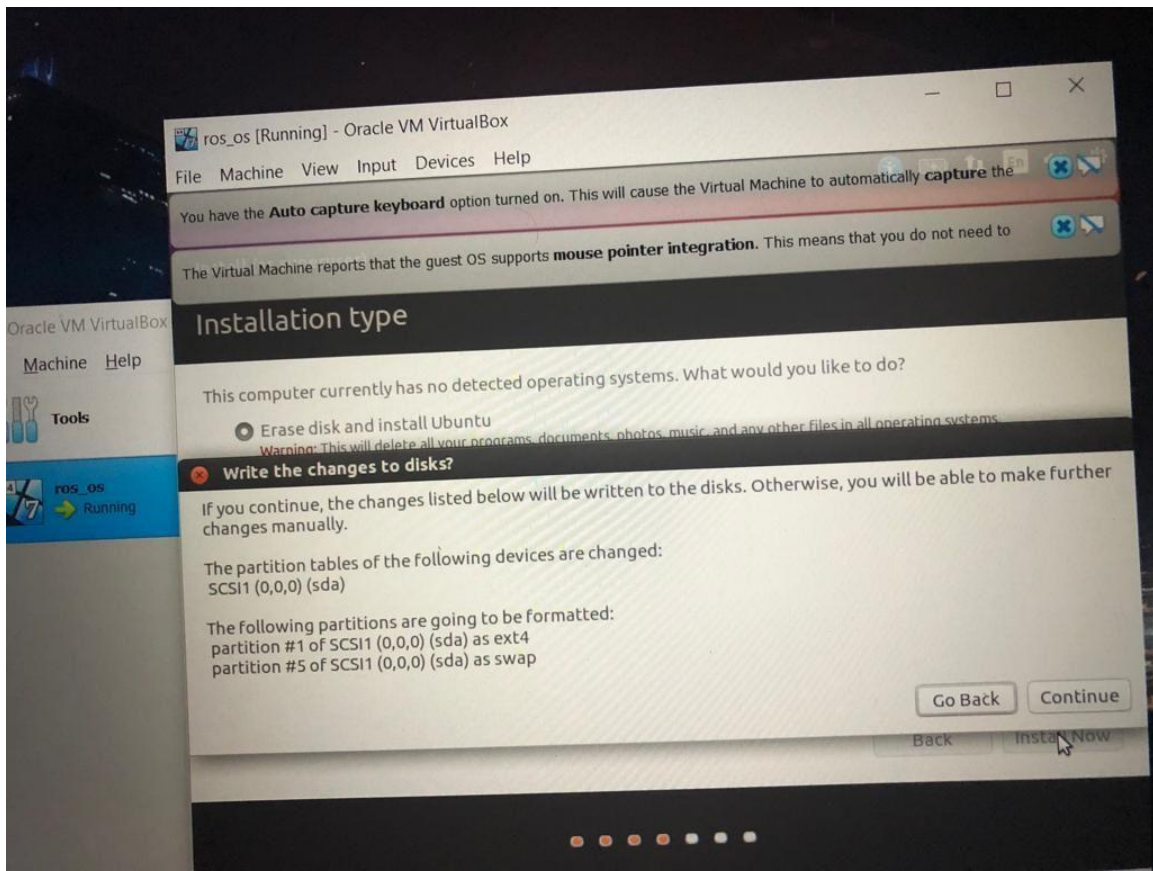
ros_os [Running] - Oracle VM VirtualBox

File Machine View Input Devices Help

You have the **Auto capture keyboard** option turned on. This will cause the Virtual Machine to automatically **capture** the

The Virtual Machine reports that the guest OS supports **mouse pointer integration**. This means that you do not need to

Oracle VM VirtualBox

Machine Help

Tools

ros_os
Running

Installation type

This computer currently has no detected operating systems. What would you like to do?

Erase disk and install Ubuntu

Warning: This will delete all your programs, documents, photos, music, and any other files in all operating systems.

Write the changes to disks?

If you continue, the changes listed below will be written to the disks. Otherwise, you will be able to make further changes manually.

The partition tables of the following devices are changed:
SCSI1 (0,0,0) (sda)

The following partitions are going to be formatted:
partition #1 of SCSI1 (0,0,0) (sda) as ext4
partition #5 of SCSI1 (0,0,0) (sda) as swap

Go Back Continue

Back Install Now